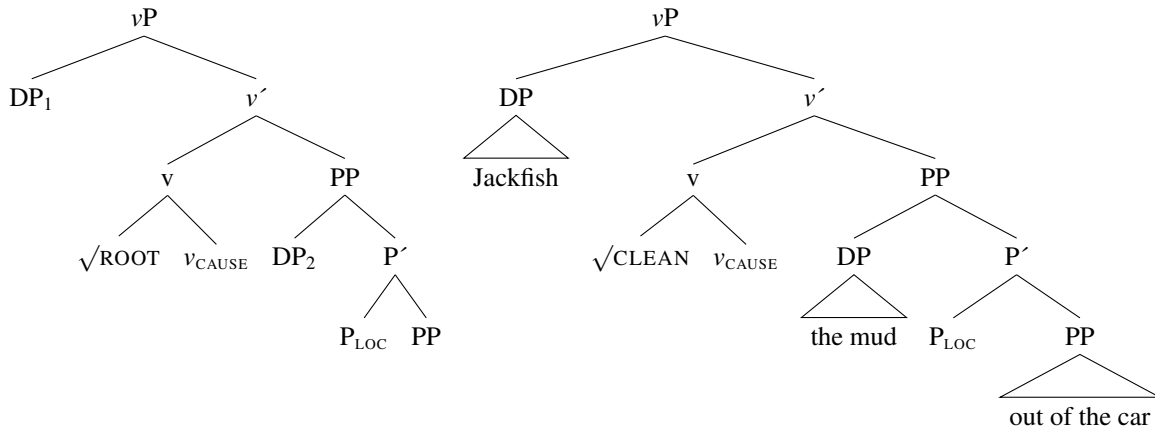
$v$P
DP$_1$
$v$´
v
PP
$\sqrt{\text{ROOT}}$
$v_{\text{CAUSE}}$
DP$_2$
P´
P$_{\text{LOC}}$
PP

$v$P
DP
Jackfish
$v$´
v
PP
$\sqrt{\text{CLEAN}}$
$v_{\text{CAUSE}}$
DP
the mud
P´
P$_{\text{LOC}}$
PP
out of the car